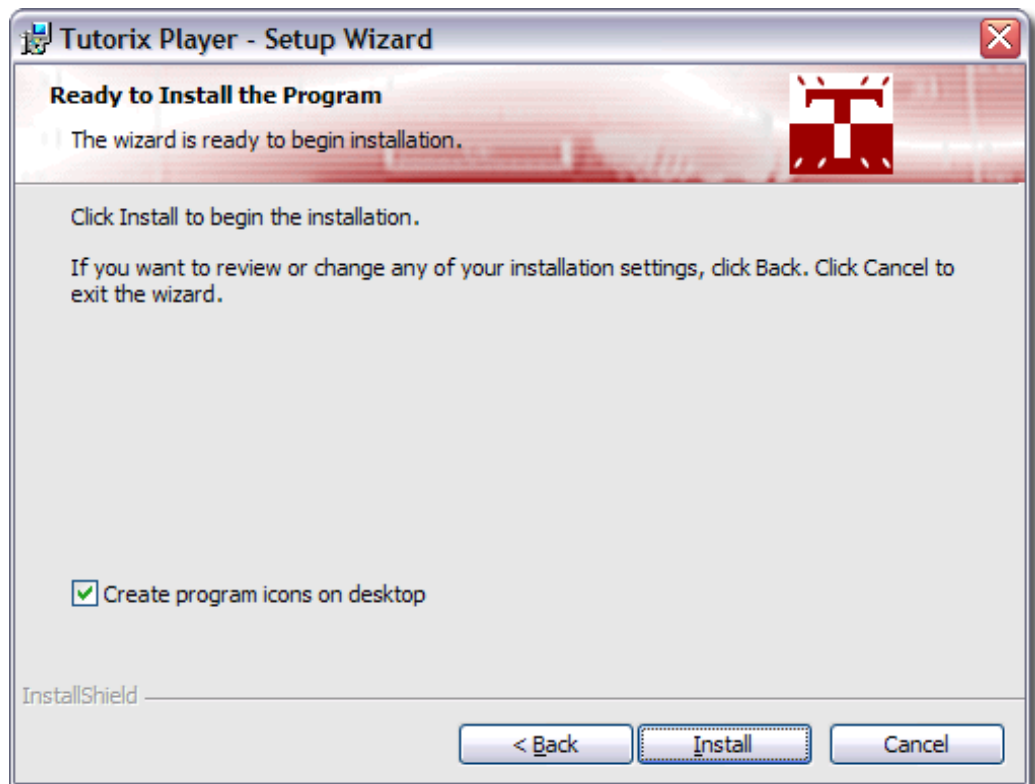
Tutorix Player - Setup Wizard

Ready to Install the Program

The wizard is ready to begin installation.

Click Install to begin the installation.

If you want to review or change any of your installation settings, click Back. Click Cancel to exit the wizard.

Create program icons on desktop

InstallShield

< Back

Install

Cancel